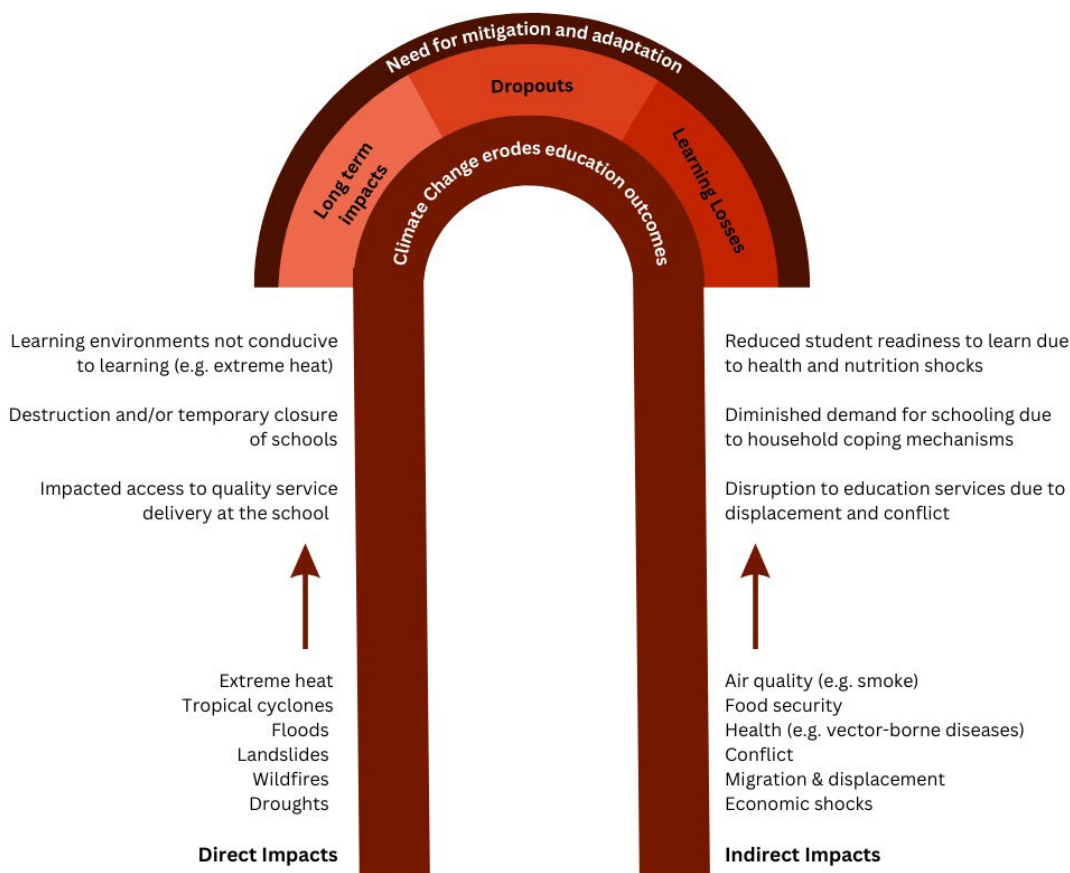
Need for mitigation and adaptation

Long term impacts

Dropouts

Learning Losses

Climate Change erodes education outcomes

Learning environments not conducive to learning (e.g. extreme heat)

Destruction and/or temporary closure of schools

Impacted access to quality service delivery at the school

Extreme heat
Tropical cyclones
Floods
Landslides
Wildfires
Droughts

Direct Impacts

Reduced student readiness to learn due to health and nutrition shocks

Diminished demand for schooling due to household coping mechanisms

Disruption to education services due to displacement and conflict

Air quality (e.g. smoke)
Food security
Health (e.g. vector-borne diseases)
Conflict
Migration & displacement
Economic shocks

Indirect Impacts